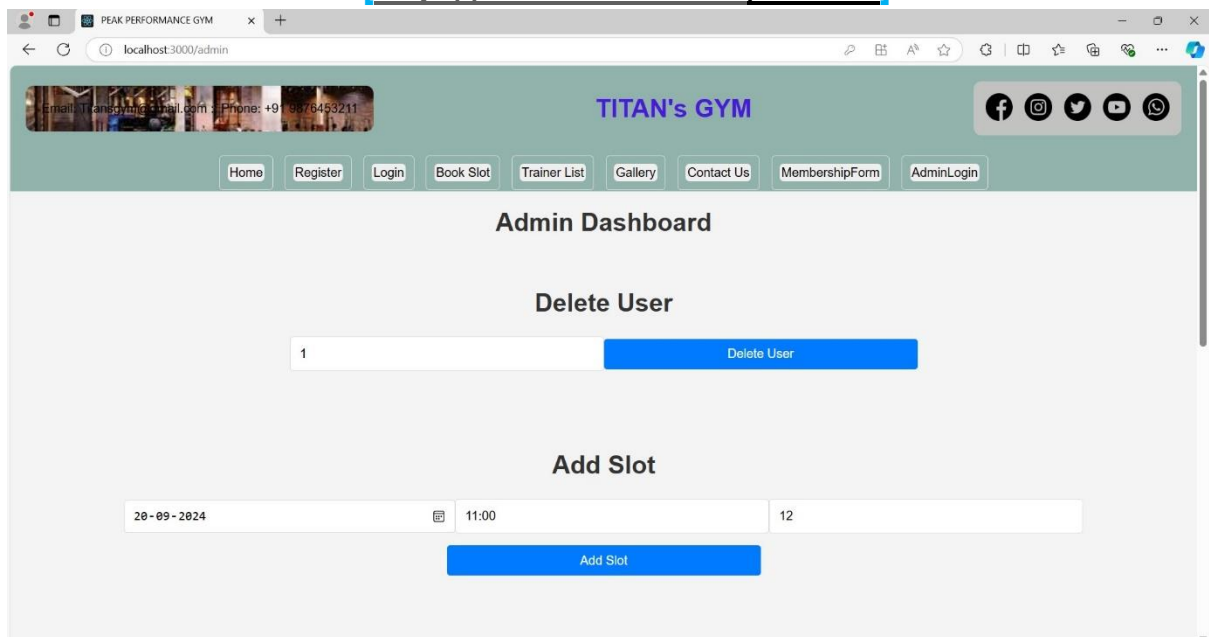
PEAK PERFORMANCE GYM

localhost:3000/admin

Email: Titansgym@gmail.com ; Phone: +91 9876453211

TITAN's GYM

Home Register Login Book Slot Trainer List Gallery Contact Us MembershipForm AdminLogin

Admin Dashboard

Delete User

1

Delete User

Add Slot

20-09-2024

11:00

12

Add Slot